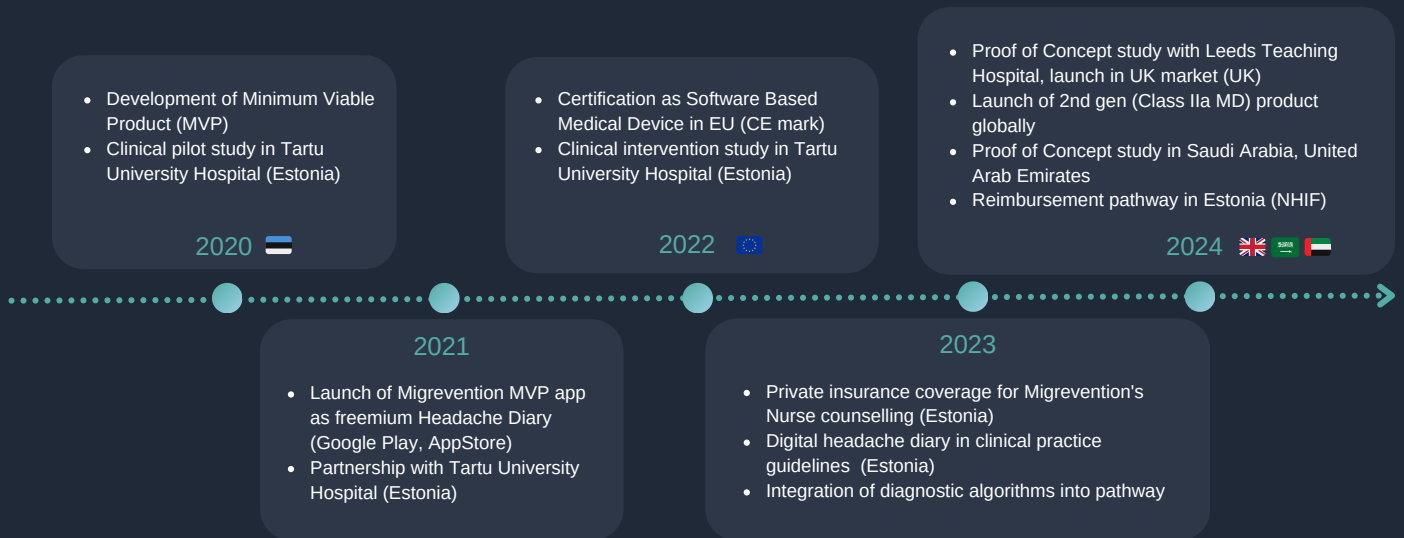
- Development of Minimum Viable Product (MVP)
- Clinical pilot study in Tartu University Hospital (Estonia)

2020

- Certification as Software Based Medical Device in EU (CE mark)
- Clinical intervention study in Tartu University Hospital (Estonia)

2022

- Proof of Concept study with Leeds Teaching Hospital, launch in UK market (UK)
- Launch of 2nd gen (Class IIa MD) product globally
- Proof of Concept study in Saudi Arabia, United Arab Emirates
- Reimbursement pathway in Estonia (NHIF)

2024

2021

- Launch of Migrevention MVP app as freemium Headache Diary (Google Play, AppStore)
- Partnership with Tartu University Hospital (Estonia)

2023

- Private insurance coverage for Migrevention's Nurse counselling (Estonia)
- Digital headache diary in clinical practice guidelines (Estonia)
- Integration of diagnostic algorithms into pathway